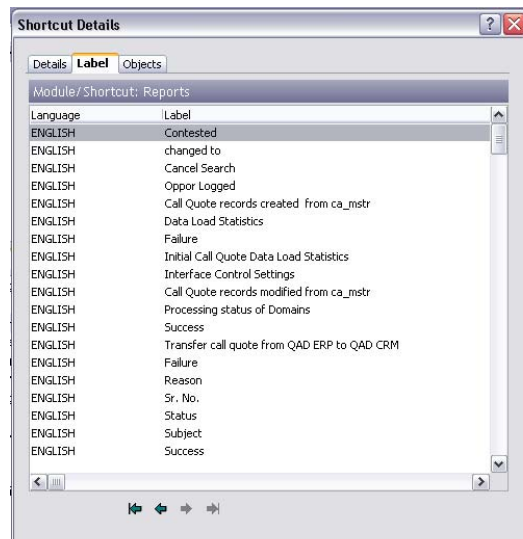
Shortcut Details

Details | Label | Objects

Module/Shortcut: Reports

| Language | Label |
|---|---|
| ENGLISH | Contested |
| ENGLISH | changed to |
| ENGLISH | Cancel Search |
| ENGLISH | Oppor Logged |
| ENGLISH | Call Quote records created from ca_mstr |
| ENGLISH | Data Load Statistics |
| ENGLISH | Failure |
| ENGLISH | Initial Call Quote Data Load Statistics |
| ENGLISH | Interface Control Settings |
| ENGLISH | Call Quote records modified from ca_mstr |
| ENGLISH | Processing status of Domains |
| ENGLISH | Success |
| ENGLISH | Transfer call quote from QAD ERP to QAD CRM |
| ENGLISH | Failure |
| ENGLISH | Reason |
| ENGLISH | Sr. No. |
| ENGLISH | Status |
| ENGLISH | Subject |
| ENGLISH | Success |